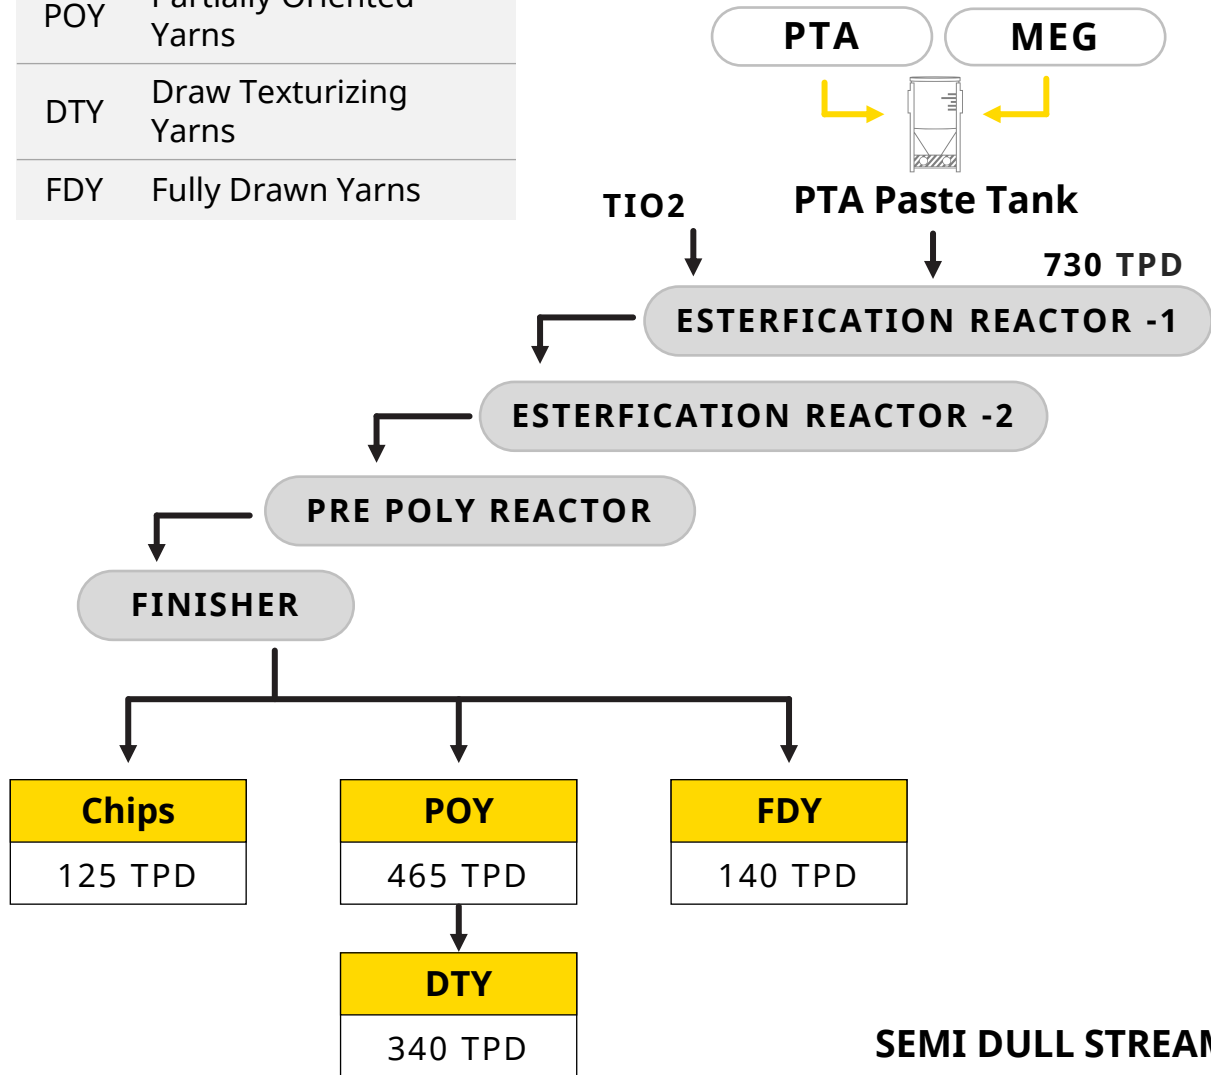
| POY | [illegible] Yarns |
|---|---|
| DTY | Draw Texturizing Yarns |
| FDY | Fully Drawn Yarns |

PTA
MEG
PTA Paste Tank
TIO2
730 TPD
ESTERFICATION REACTOR -1
ESTERFICATION REACTOR -2
PRE POLY REACTOR
FINISHER

| Chips |
|---|
| 125 TPD |

| POY |
|---|
| 465 TPD |

| FDY |
|---|
| 140 TPD |

| DTY |
|---|
| 340 TPD |

SEMI DULL STREA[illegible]